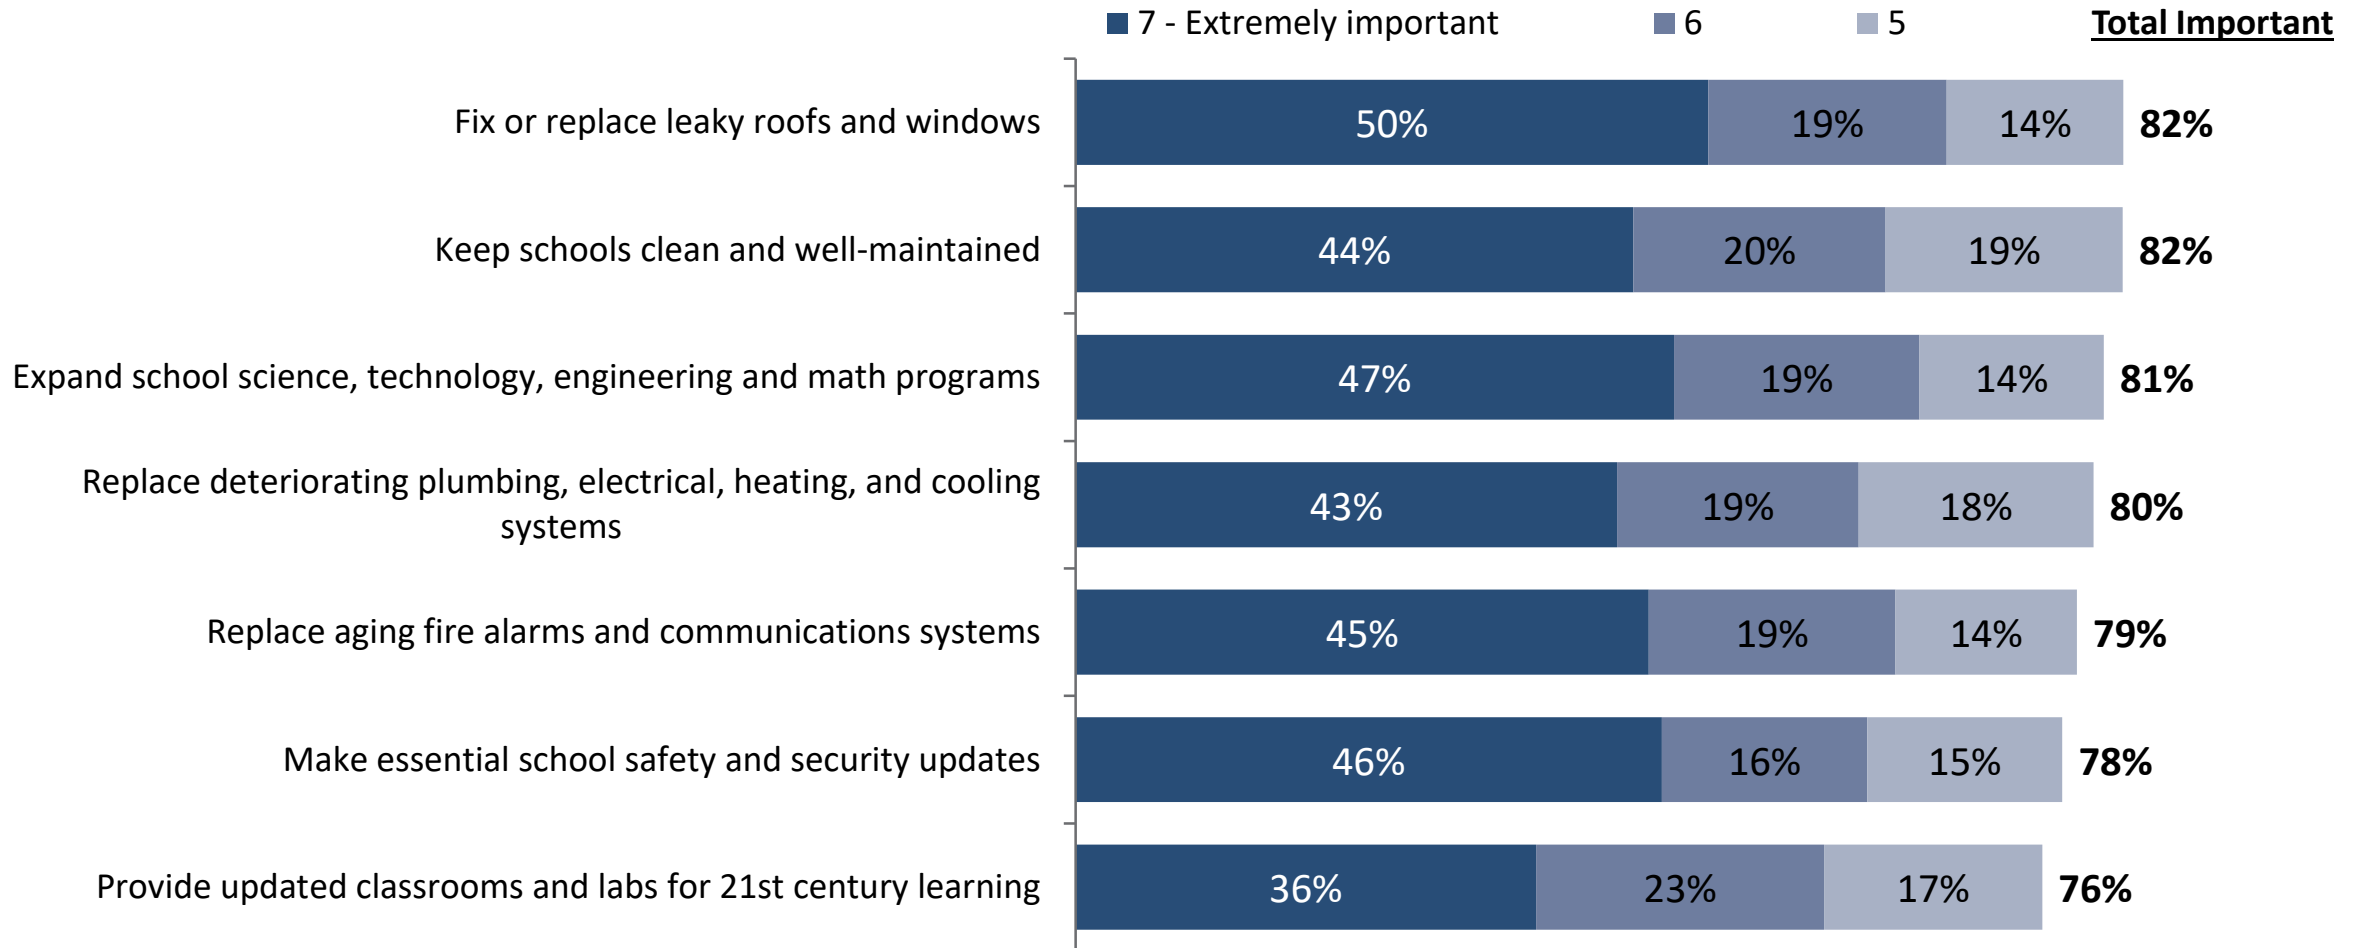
7 - Extremely important 6 5 Total Important

| | 7 - Extremely important | 6 | 5 | Total Important |
|---|---|---|---|---|
| Fix or replace leaky roofs and windows | 50% | 19% | 14% | 82% |
| Keep schools clean and well-maintained | 44% | 20% | 19% | 82% |
| Expand school science, technology, engineering and math programs | 47% | 19% | 14% | 81% |
| Replace deteriorating plumbing, electrical, heating, and cooling systems | 43% | 19% | 18% | 80% |
| Replace aging fire alarms and communications systems | 45% | 19% | 14% | 79% |
| Make essential school safety and security updates | 46% | 16% | 15% | 78% |
| Provide updated classrooms and labs for 21st century learning | 36% | 23% | 17% | 76% |